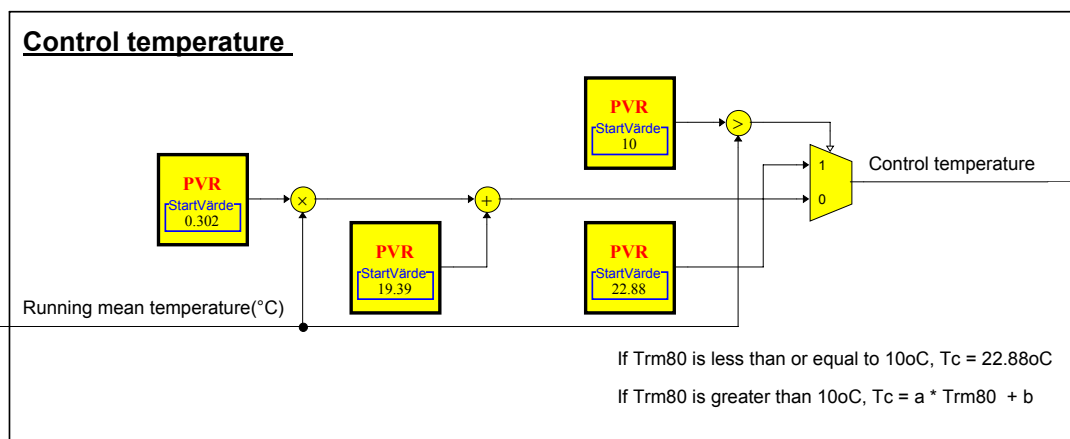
Control temperature

PVR
StartVärde
10

PVR
StartVärde
0.302

$\times$

$+$

$>$

1

0

Control temperature

PVR
StartVärde
19.39

PVR
StartVärde
22.88

Running mean temperature(°C)

If Trm80 is less than or equal to 10oC, Tc = 22.88oC

If Trm80 is greater than 10oC, Tc = a * Trm80 + b